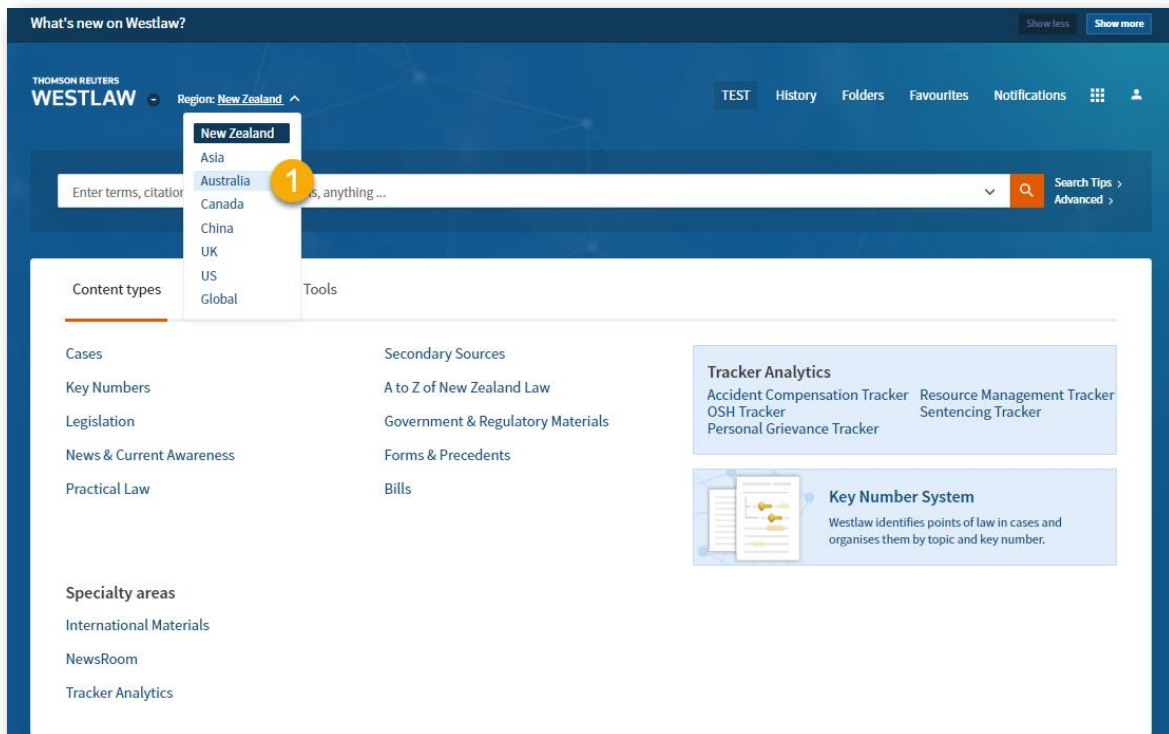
What's new on Westlaw?

Show less Show more

THOMSON REUTERS
WESTLAW

Region: New Zealand

New Zealand
Asia
Australia
Canada
China
UK
US
Global

1

TEST History Folders Favourites Notifications

Enter terms, citation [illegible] s, anything ...

Search Tips ›
Advanced ›

Content types

Tools

Cases
Key Numbers
Legislation
News & Current Awareness
Practical Law

Secondary Sources
A to Z of New Zealand Law
Government & Regulatory Materials
Forms & Precedents
Bills

Tracker Analytics
Accident Compensation Tracker
OSH Tracker
Personal Grievance Tracker
Resource Management Tracker
Sentencing Tracker

Key Number System
Westlaw identifies points of law in cases and organises them by topic and key number.

Specialty areas
International Materials
NewsRoom
Tracker Analytics